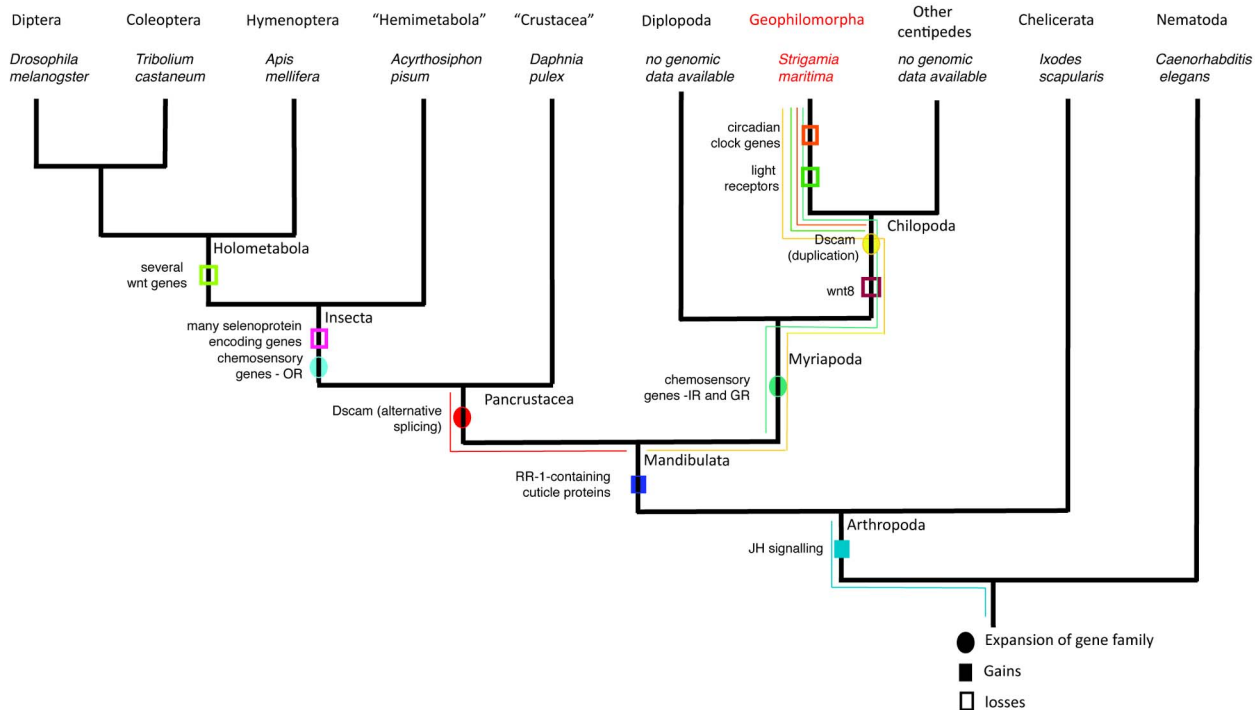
Diptera

Drosophila melanogster

Coleoptera

Tribolium castaneum

Hymenoptera

Apis mellifera

"Hemimetabola"

Acyrthosiphon pisum

"Crustacea"

Daphnia pulex

Diplopoda

no genomic data available

Geophilomorpha

Strigamia maritima

Other centipedes

no genomic data available

Chelicerata

Ixodes scapularis

Nematoda

Caenorhabditis elegans

circadian clock genes

light receptors

Chilopoda

Dscam (duplication)

wnt8

Holometabola

several wnt genes

Insecta

many selenoprotein encoding genes

chemosensory genes - OR

Myriapoda

chemosensory genes -IR and GR

Pancrustacea

Dscam (alternative splicing)

Mandibulata

RR-1-containing cuticle proteins

Arthropoda

JH signalling

Expansion of gene family

Gains

losses